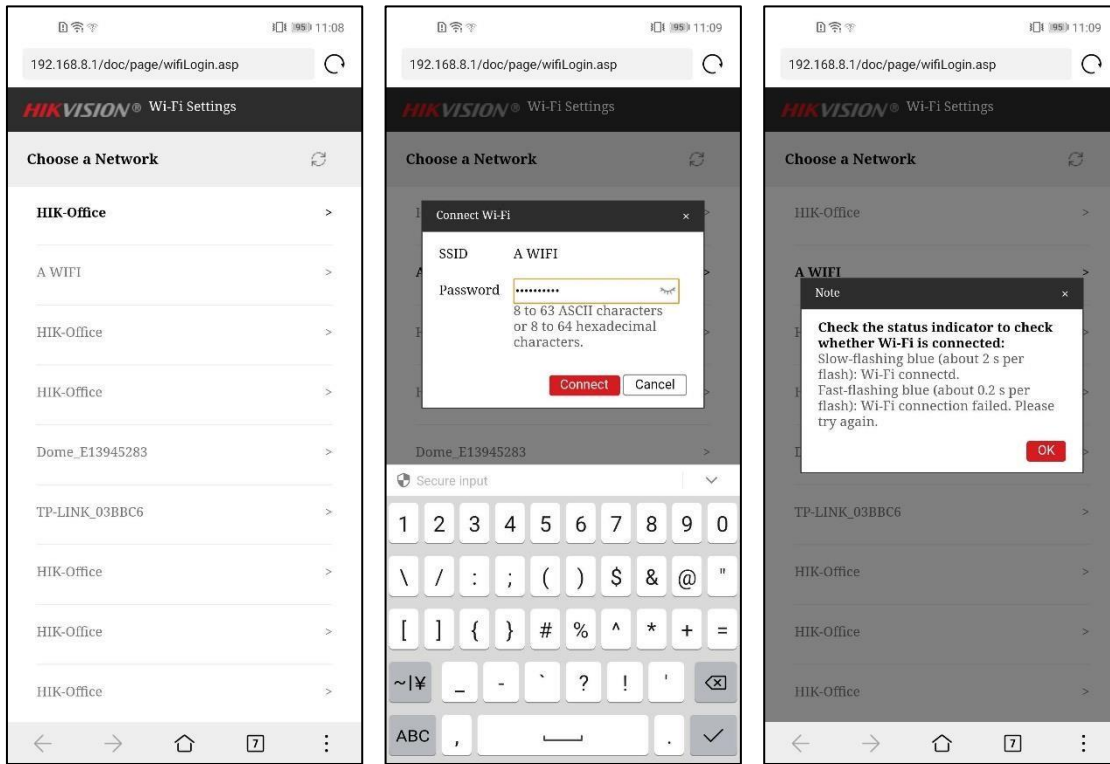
95 11:08

192.168.8.1/doc/page/wifiLogin.asp

HIKVISION® Wi-Fi Settings

Choose a Network

HIK-Office >

A WIFI >

HIK-Office >

HIK-Office >

Dome_E13945283 >

TP-LINK_03BBC6 >

HIK-Office >

HIK-Office >

HIK-Office >

7

95 11:09

192.168.8.1/doc/page/wifiLogin.asp

HIKVISION® Wi-Fi Settings

Choose a Network

Connect Wi-Fi ×

SSID A WIFI

Password ••••••••••

8 to 63 ASCII characters or 8 to 64 hexadecimal characters.

Connect Cancel

Dome_E13945283

Secure input

1 2 3 4 5 6 7 8 9 0

\ / : ; ( ) $ & @ "

[ ] { } # % ^ * + =

~|¥ _ - ` ? ! '

ABC , .

95 11:09

192.168.8.1/doc/page/wifiLogin.asp

HIKVISION® Wi-Fi Settings

Choose a Network

HIK-Office >

A WIFI

Note ×

Check the status indicator to check whether Wi-Fi is connected:
Slow-flashing blue (about 2 s per flash): Wi-Fi connectd.
Fast-flashing blue (about 0.2 s per flash): Wi-Fi connection failed. Please try again.

OK

TP-LINK_03BBC6 >

HIK-Office >

HIK-Office >

HIK-Office >

7